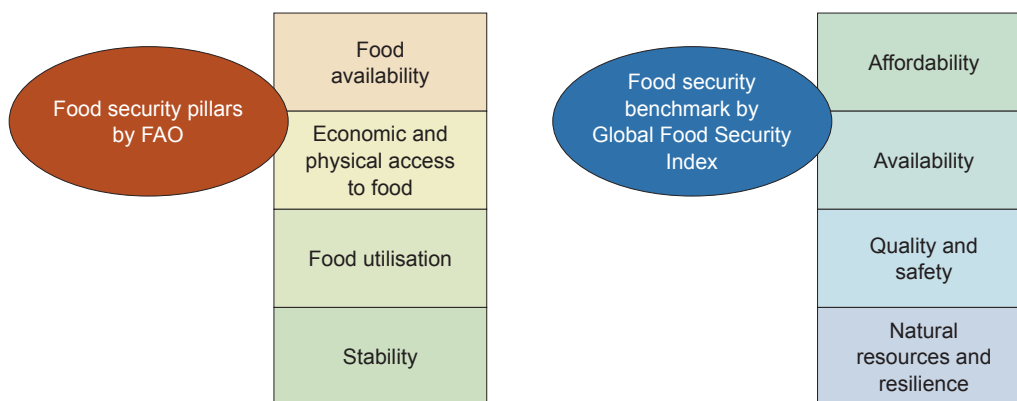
Food security pillars by FAO

Food availability

Economic and physical access to food

Food utilisation

Stability

Food security benchmark by Global Food Security Index

Affordability

Availability

Quality and safety

Natural resources and resilience